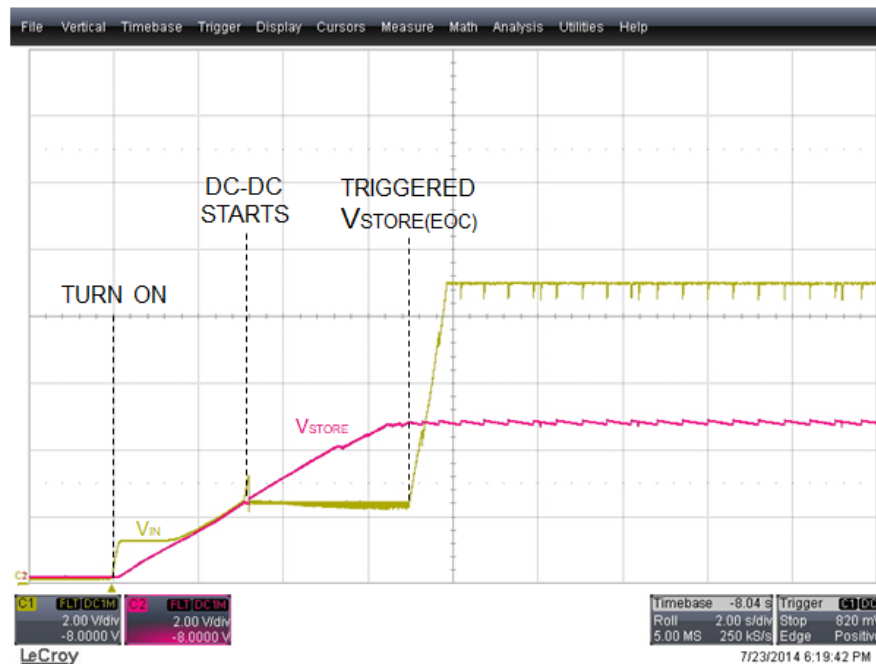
File Vertical Timebase Trigger Display Cursors Measure Math Analysis Utilities Help

DC-DC STARTS

TRIGGERED $V_{STORE(EOC)}$

TURN ON

$V_{STORE}$

$V_{IN}$

C2

C1 FLT DC1M 2.00 V/div -8.0000 V

C2 FLT DC1M 2.00 V/div -8.0000 V

Timebase -8.04 s Roll 2.00 s/div 5.00 MS 250 kS/s

Trigger C1 DC Stop 820 mV Edge Positive

LeCroy

7/23/2014 6:19:42 PM